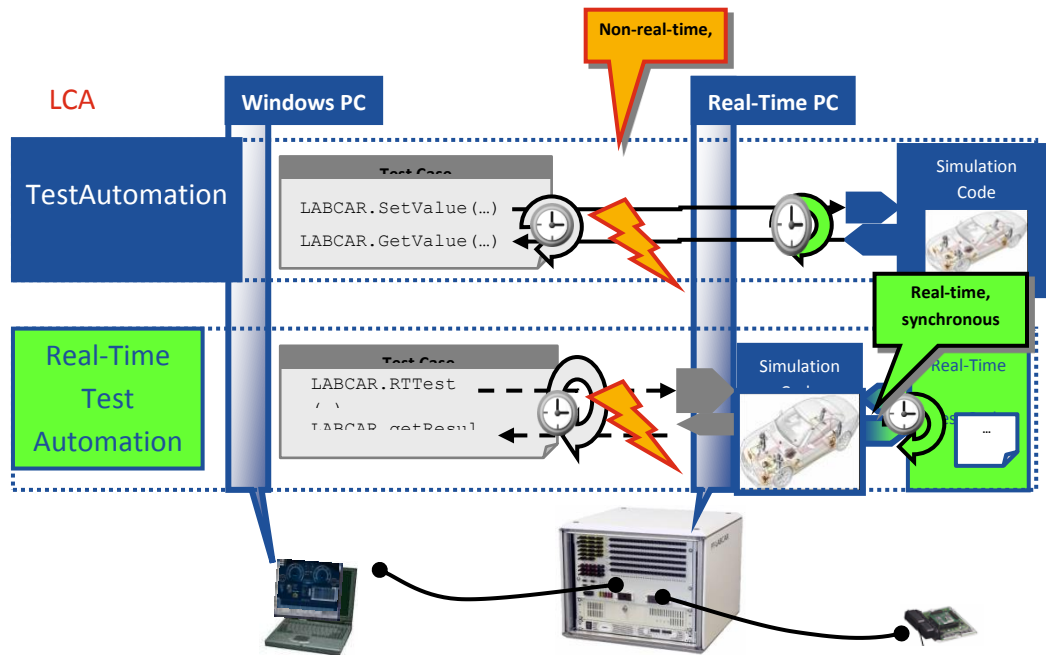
Non-real-time,

LCA

Windows PC

Real-Time PC

TestAutomation

Test Case

LABCAR.SetValue(…)

LABCAR.GetValue(…)

Simulation Code

Real-time, synchronous

Real-Time Test Automation

Test Case

LABCAR.RTTest
( )
LABCAR.getResul

Simulation
Co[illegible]

Real-Time

…